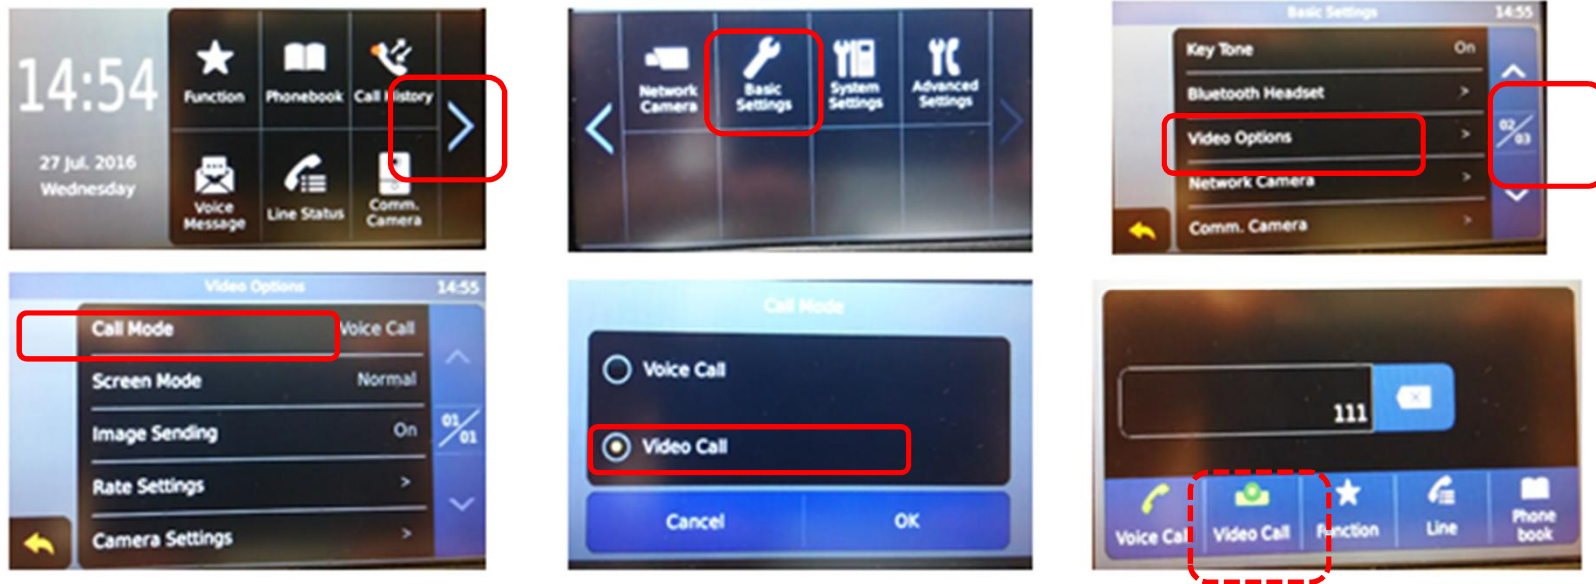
14:54
27 Jul. 2016
Wednesday
Function
Phonebook
Call History
Voice Message
Line Status
Comm. Camera

Network Camera
Basic Settings
System Settings
Advanced Settings

Basic Settings
14:55
Key Tone
On
Bluetooth Headset
>
Video Options
>
Network Camera
>
Comm. Camera
>
02/03

Video Options
14:55
Call Mode
Voice Call
Screen Mode
Normal
Image Sending
On
Rate Settings
>
Camera Settings
>
01/01

Call Mode
Voice Call
Video Call
Cancel
OK

111
Voice Call
Video Call
Function
Line
Phone book